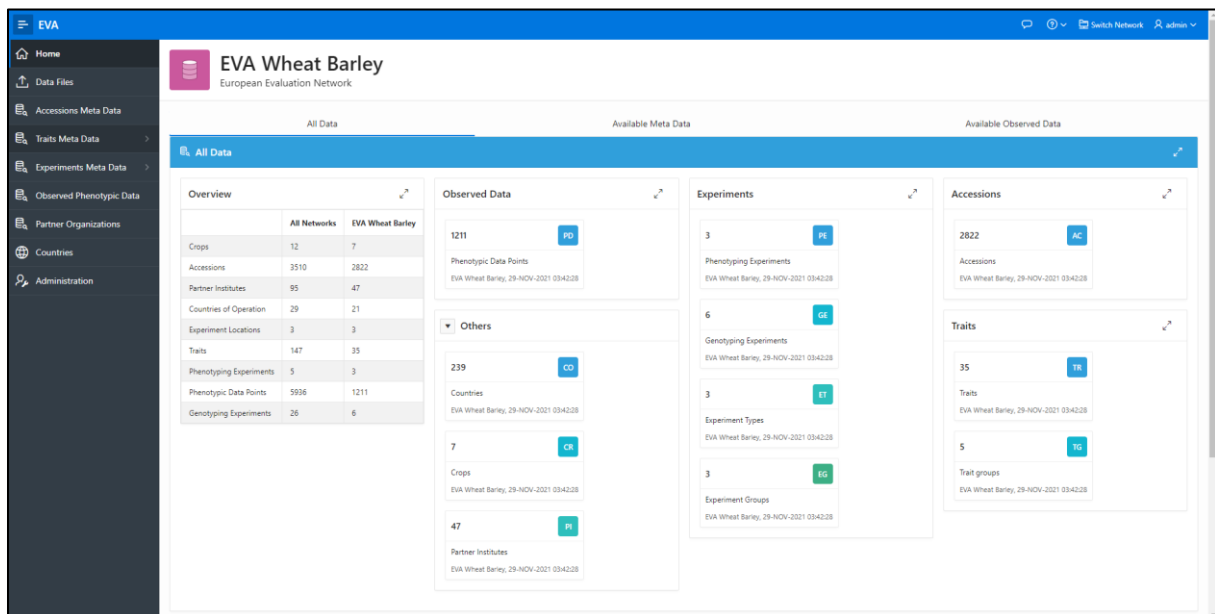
EVA

Switch Network admin

Home
Data Files
Accessions Meta Data
Traits Meta Data
Experiments Meta Data
Observed Phenotypic Data
Partner Organizations
Countries
Administration

EVA Wheat Barley
European Evaluation Network

All Data
Available Meta Data
Available Observed Data

All Data

Overview

| | All Networks | EVA Wheat Barley |
|---|---|---|
| Crops | 12 | 7 |
| Accessions | 3510 | 2822 |
| Partner Institutes | 95 | 47 |
| Countries of Operation | 29 | 21 |
| Experiment Locations | 3 | 3 |
| Traits | 147 | 35 |
| Phenotyping Experiments | 5 | 3 |
| Phenotypic Data Points | 5936 | 1211 |
| Genotyping Experiments | 26 | 6 |

Observed Data

1211 PD
Phenotypic Data Points
EVA Wheat Barley, 29-NOV-2021 03:42:28

Others

239 CO
Countries
EVA Wheat Barley, 29-NOV-2021 03:42:28

7 CR
Crops
EVA Wheat Barley, 29-NOV-2021 03:42:28

47 PI
Partner Institutes
EVA Wheat Barley, 29-NOV-2021 03:42:28

Experiments

3 PE
Phenotyping Experiments
EVA Wheat Barley, 29-NOV-2021 03:42:28

6 GE
Genotyping Experiments
EVA Wheat Barley, 29-NOV-2021 03:42:28

3 ET
Experiment Types
EVA Wheat Barley, 29-NOV-2021 03:42:28

3 EG
Experiment Groups
EVA Wheat Barley, 29-NOV-2021 03:42:28

Accessions

2822 AC
Accessions
EVA Wheat Barley, 29-NOV-2021 03:42:28

Traits

35 TR
Traits
EVA Wheat Barley, 29-NOV-2021 03:42:28

5 TG
Trait groups
EVA Wheat Barley, 29-NOV-2021 03:42:28